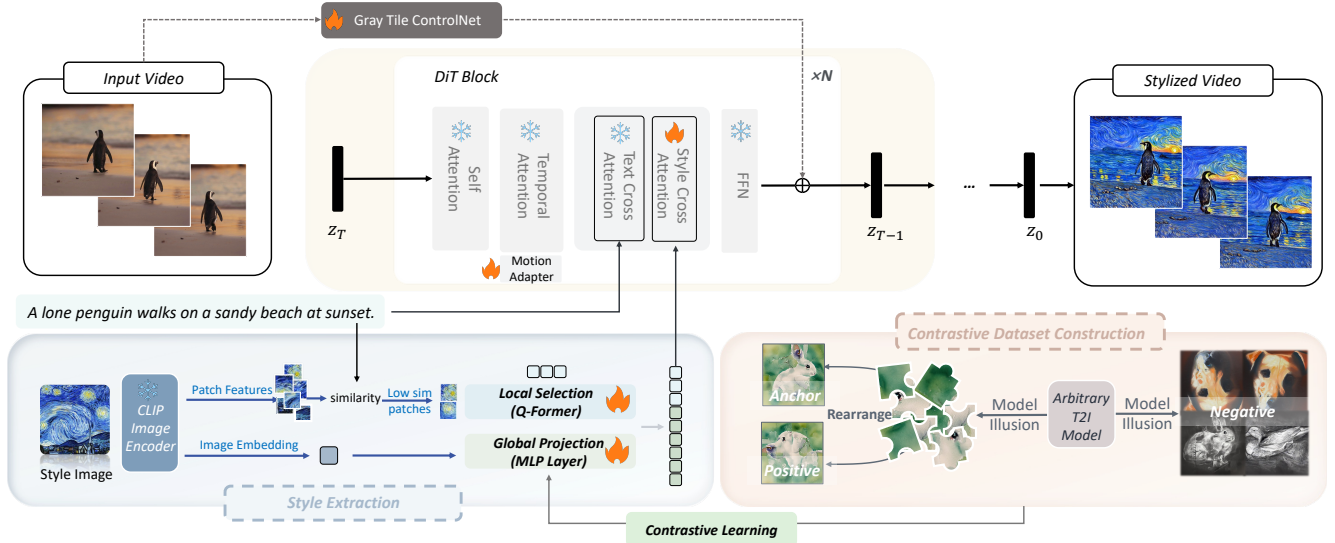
Gray Tile ControlNet

Input Video

DiT Block

×N

Self Attention

Temporal Attention

Text Cross Attention

Style Cross Attention

FFN

Motion Adapter

$z_T$

$z_{T-1}$

...

$z_0$

Stylized Video

A lone penguin walks on a sandy beach at sunset.

Style Image

CLIP Image Encoder

Patch Features

similarity

Low sim patches

Local Selection (Q-Former)

Image Embedding

Global Projection (MLP Layer)

Style Extraction

Contrastive Dataset Construction

Anchor

Positive

Rearrange

Model Illusion

Arbitrary T2I Model

Model Illusion

Negative

Contrastive Learning